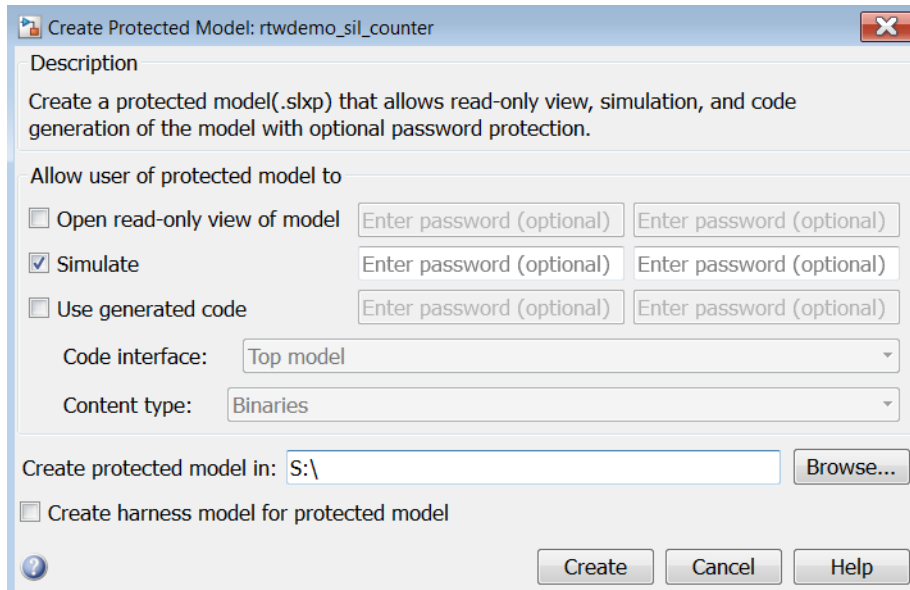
Create Protected Model: rtwdemo_sil_counter

Description

Create a protected model(.slxp) that allows read-only view, simulation, and code generation of the model with optional password protection.

Allow user of protected model to

Open read-only view of model | Enter password (optional) | Enter password (optional)

Simulate | Enter password (optional) | Enter password (optional)

Use generated code | Enter password (optional) | Enter password (optional)

Code interface: Top model

Content type: Binaries

Create protected model in: S:\ Browse...

Create harness model for protected model

Create Cancel Help